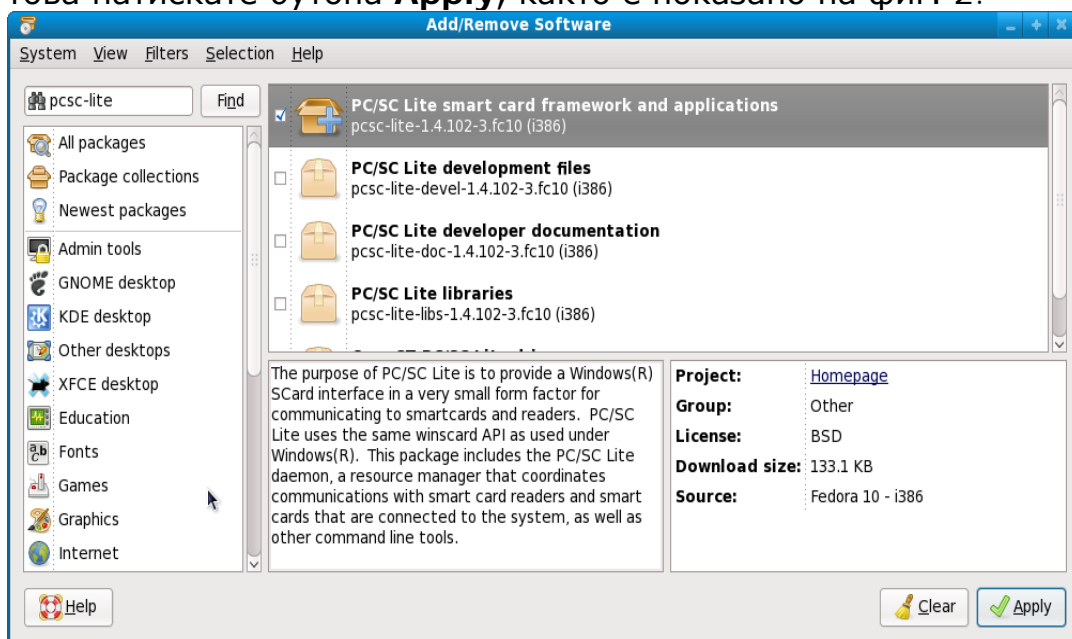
това натиснете бутона **Apply**, както е показано на фиг. 2.

Add/Remove Software

System View Filters Selection Help

pcsc-lite Find

All packages
Package collections
Newest packages
Admin tools
GNOME desktop
KDE desktop
Other desktops
XFCE desktop
Education
Fonts
Games
Graphics
Internet

PC/SC Lite smart card framework and applications
pcsc-lite-1.4.102-3.fc10 (i386)

PC/SC Lite development files
pcsc-lite-devel-1.4.102-3.fc10 (i386)

PC/SC Lite developer documentation
pcsc-lite-doc-1.4.102-3.fc10 (i386)

PC/SC Lite libraries
pcsc-lite-libs-1.4.102-3.fc10 (i386)

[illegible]

The purpose of PC/SC Lite is to provide a Windows(R) SCard interface in a very small form factor for communicating to smartcards and readers. PC/SC Lite uses the same winscard API as used under Windows(R). This package includes the PC/SC Lite daemon, a resource manager that coordinates communications with smart card readers and smart cards that are connected to the system, as well as other command line tools.

| | |
|---|---|
| Project: | Homepage |
| Group: | Other |
| License: | BSD |
| Download size: | 133.1 KB |
| Source: | Fedora 10 - i386 |

Help

Clear Apply